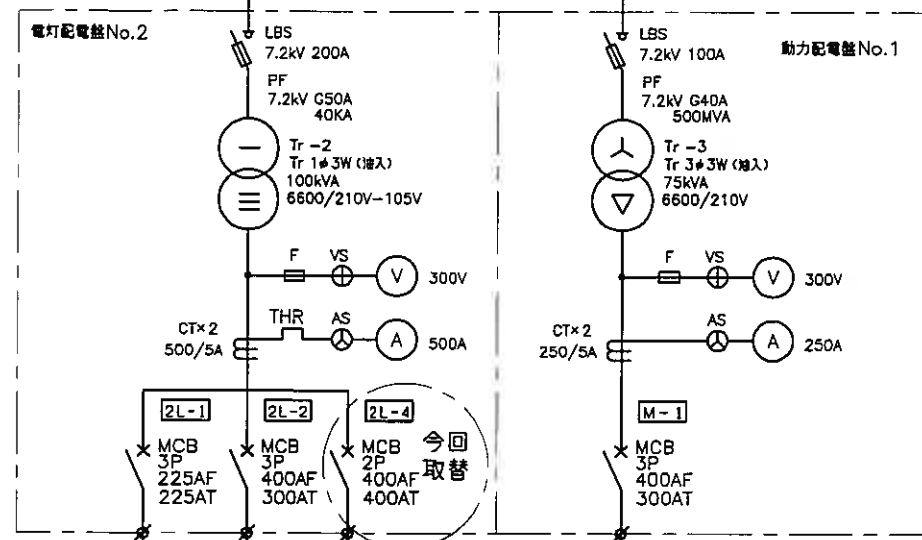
電灯配電盤No.2

LBS
7.2kV 200A

PF
7.2kV G50A
40KA

Tr −2
Tr 1φ 3W (油入)
100kVA
6600/210V−105V

F VS V 300V

CT×2
500/5A

THR AS A 500A

2L−1
MCB
3P
225AF
225AT

2L−2
MCB
3P
400AF
300AT

2L−4
MCB
2P
400AF
400AT

今回
取替

LBS
7.2kV 100A

動力配電盤No.1

PF
7.2kV G40A
500MVA

Tr −3
Tr 3φ 3W (油入)
75kVA
6600/210V

F VS V 300V

CT×2
250/5A

AS A 250A

M−1
MCB
3P
400AF
300AT